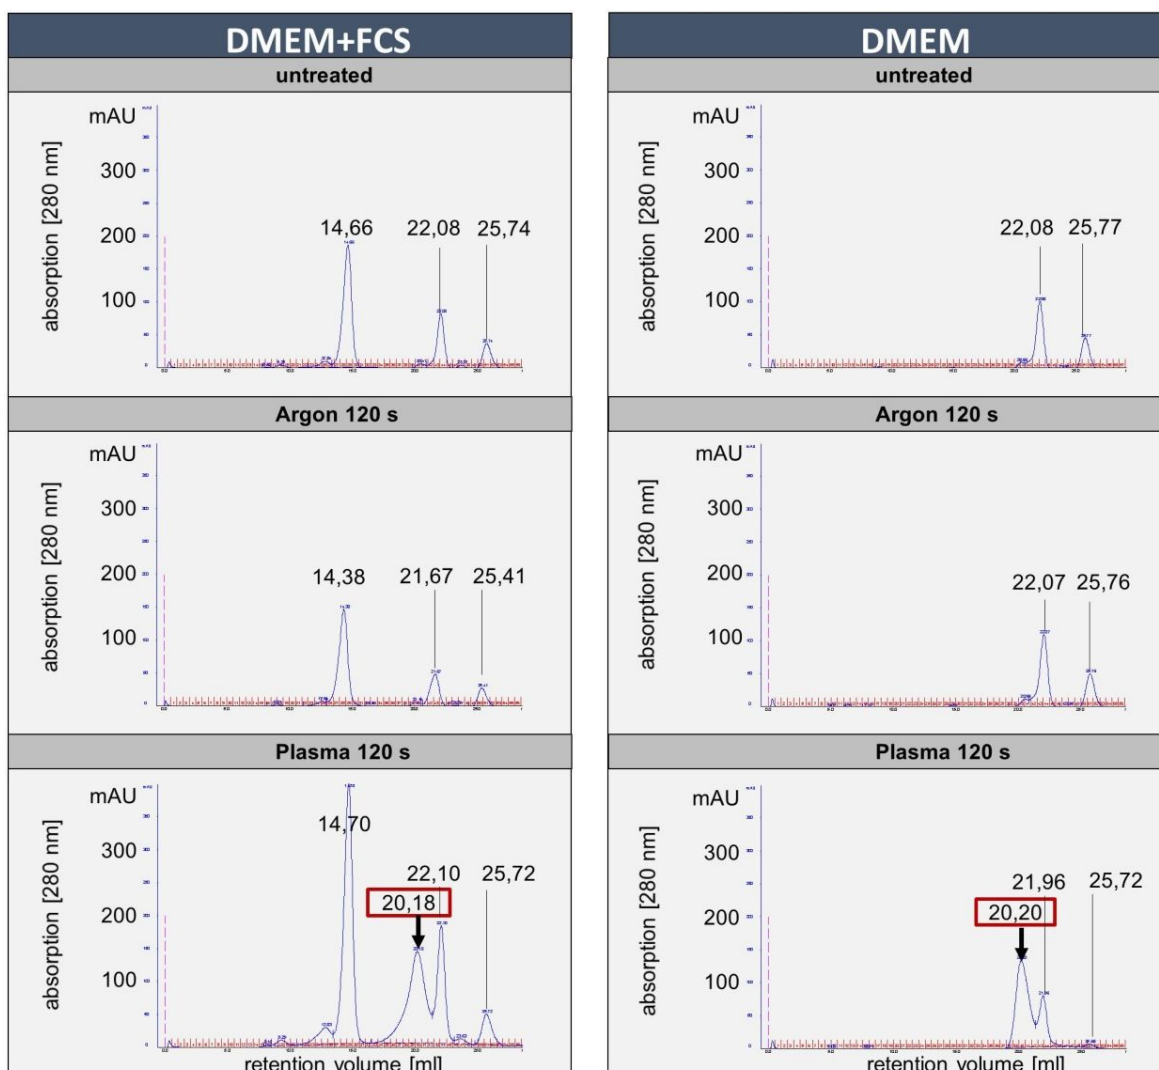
DMEM+FCS

untreated

mAU
300
200
100
absorption [280 nm]
14,66
22,08
25,74

Argon 120 s

mAU
300
200
100
absorption [280 nm]
14,38
21,67
25,41

Plasma 120 s

mAU
300
200
100
absorption [280 nm]
14,70
22,10
25,72
20,18
retention volume [ml]

DMEM

untreated

mAU
300
200
100
absorption [280 nm]
22,08
25,77

Argon 120 s

mAU
300
200
100
absorption [280 nm]
22,07
25,76

Plasma 120 s

mAU
300
200
100
absorption [280 nm]
21,96
25,72
20,20
retention volume [ml]